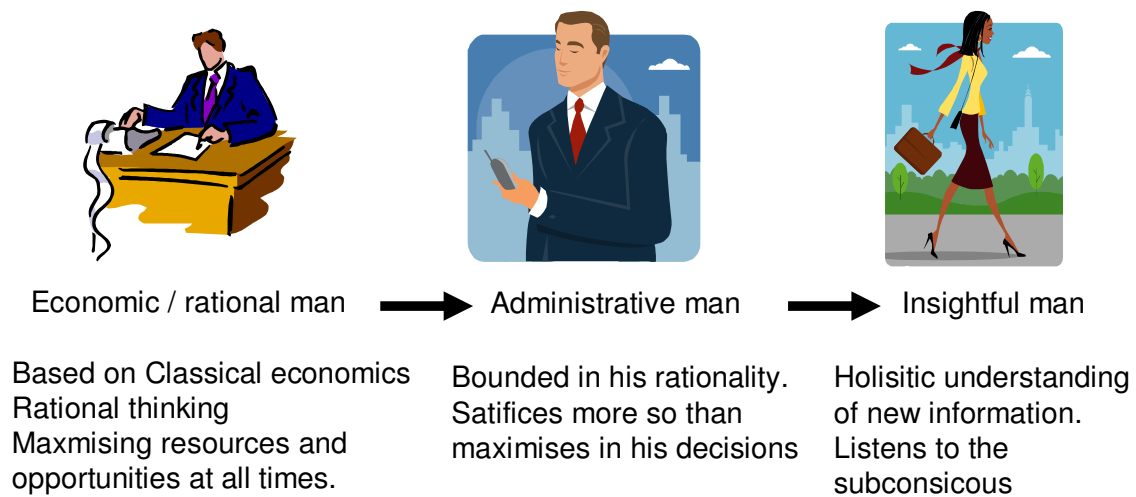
Economic / rational man

Administrative man

Insightful man

Based on Classical economics
Rational thinking
Maxmising resources and opportunities at all times.

Bounded in his rationality. Satifices more so than maximises in his decisions

Holisitic understanding of new information. Listens to the subconsicous